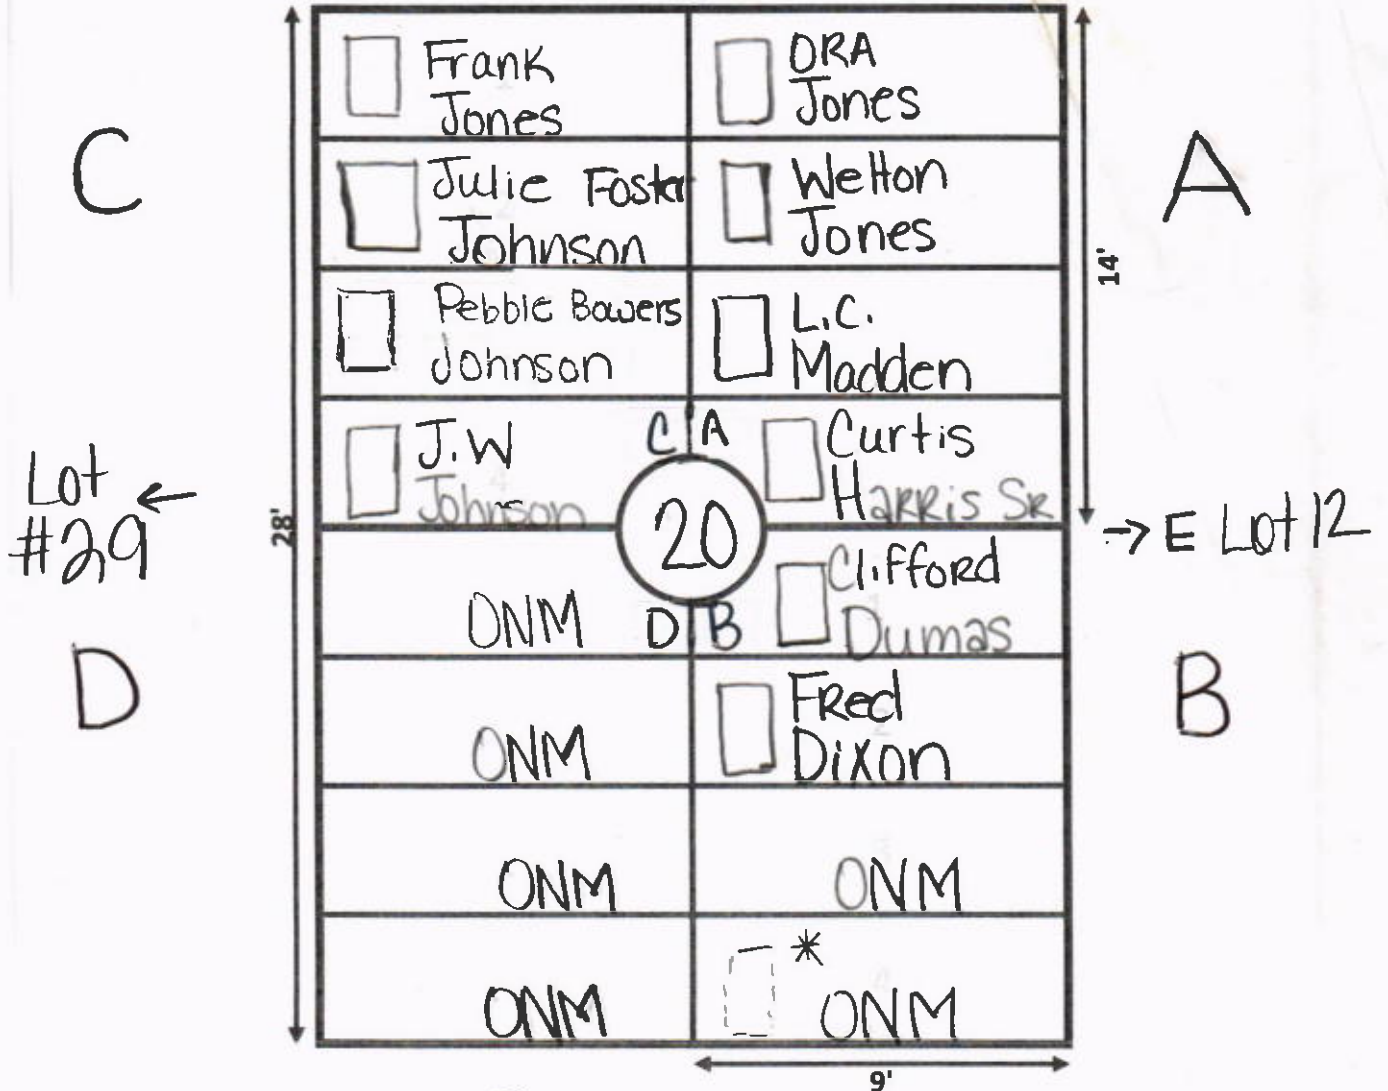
C

Frank Jones

ORA Jones

A

Julie Foster Johnson

Welton Jones

14'

Pebble Bowers Johnson

L.C. Madden

C A

J.W Johnson

Curtis Harris Sr

Lot #29 ←

28'

20

→ E Lot 12

ONM

D B

Clifford Dumas

D

B

ONM

Fred Dixon

ONM

ONM

ONM

*

ONM

9'